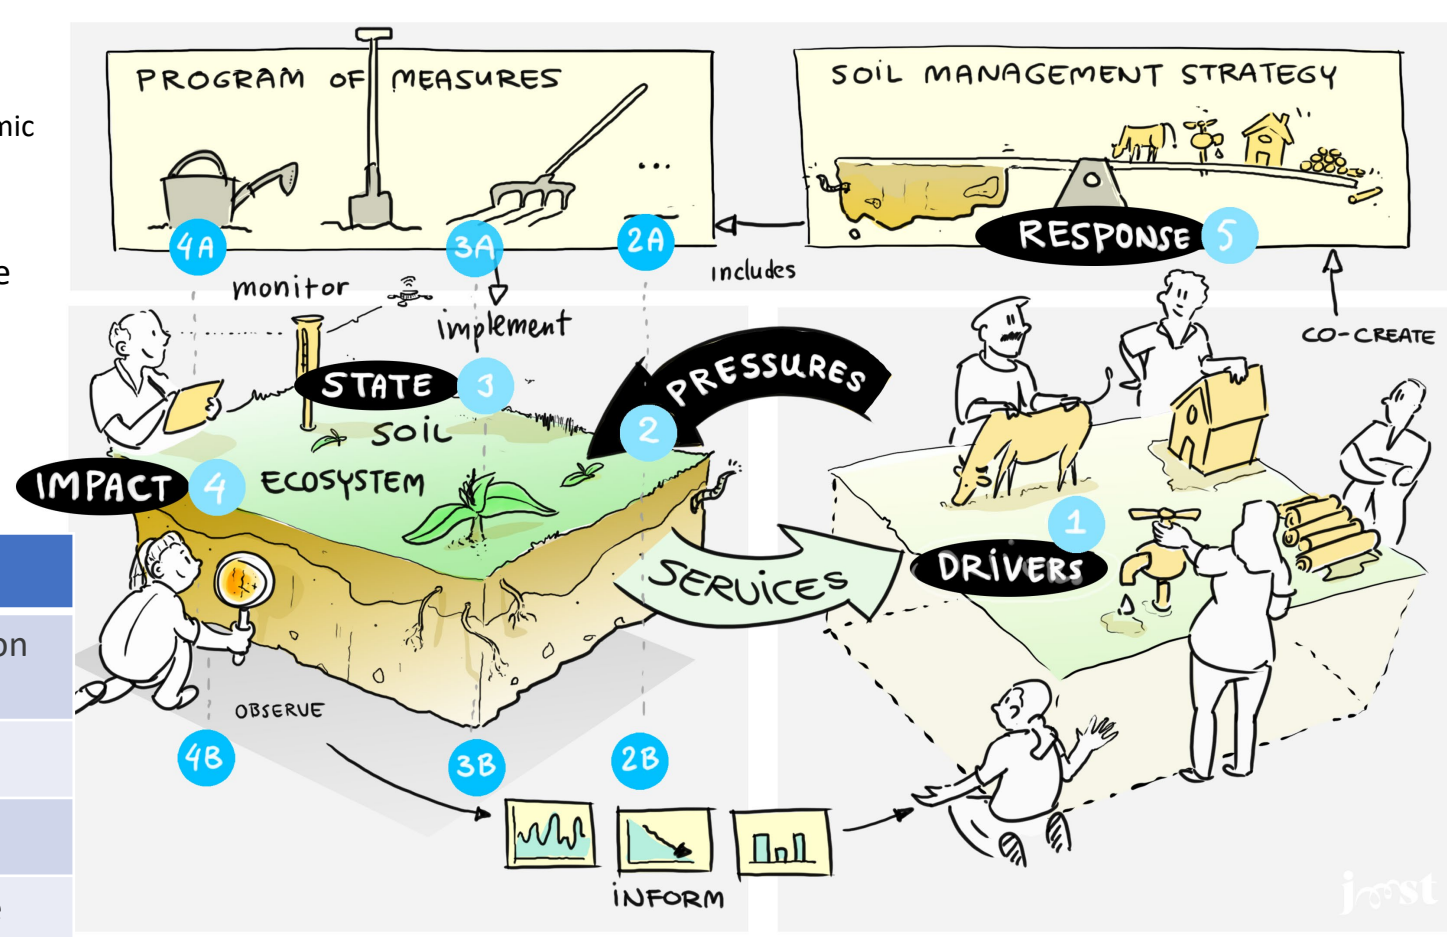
nic

e

on

PROGRAM OF MEASURES

...

4A

3A

2A

SOIL MANAGEMENT STRATEGY

RESPONSE 5

includes

monitor

implement

CO-CREATE

STATE 3

PRESSURES

2

SOIL

IMPACT 4

ECOSYSTEM

1

SERVICES

DRIVERS

OBSERVE

4B

3B

2B

INFORM

joost